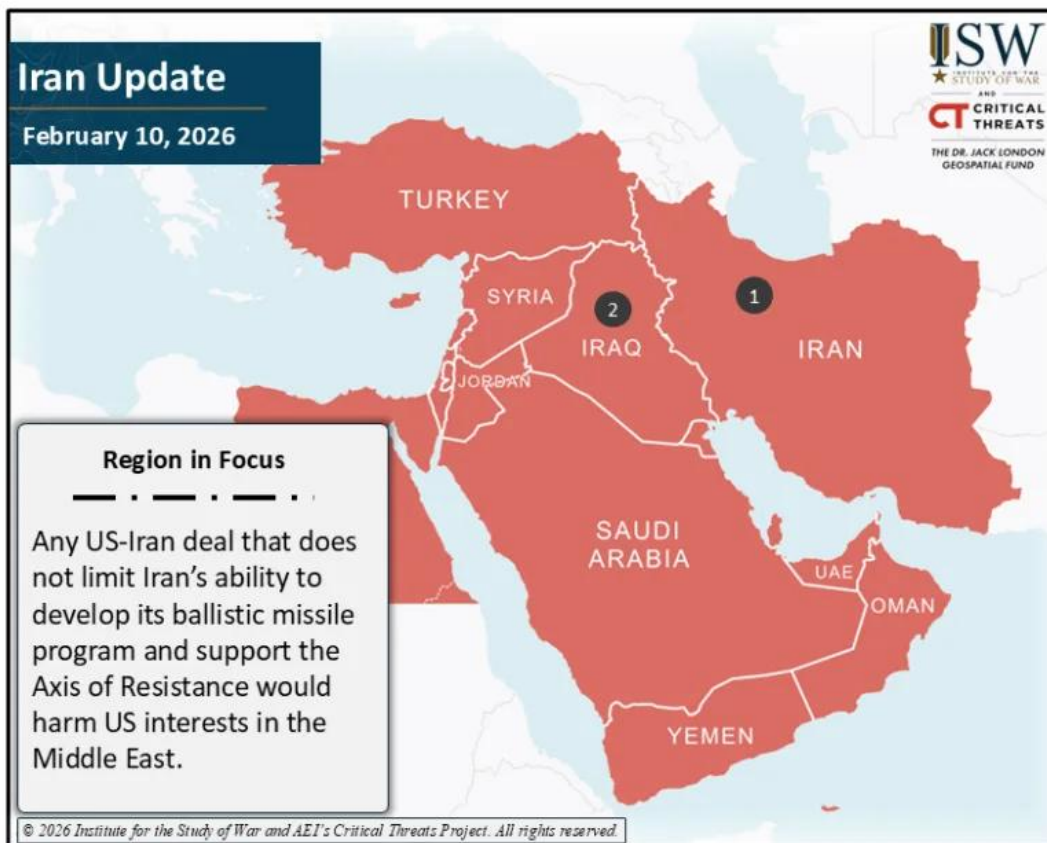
Iran Update

February 10, 2026

ISW INSTITUTE FOR THE STUDY OF WAR

AND

CT CRITICAL THREATS

THE DR. JACK LONDON GEOSPATIAL FUND

TURKEY

SYRIA

IRAQ

IRAN

JORDAN

SAUDI ARABIA

UAE

OMAN

YEMEN

1

2

Region in Focus

Any US-Iran deal that does not limit Iran's ability to develop its ballistic missile program and support the Axis of Resistance would harm US interests in the Middle East.

© 2026 Institute for the Study of War and AEI's Critical Threats Project. All rights reserved.